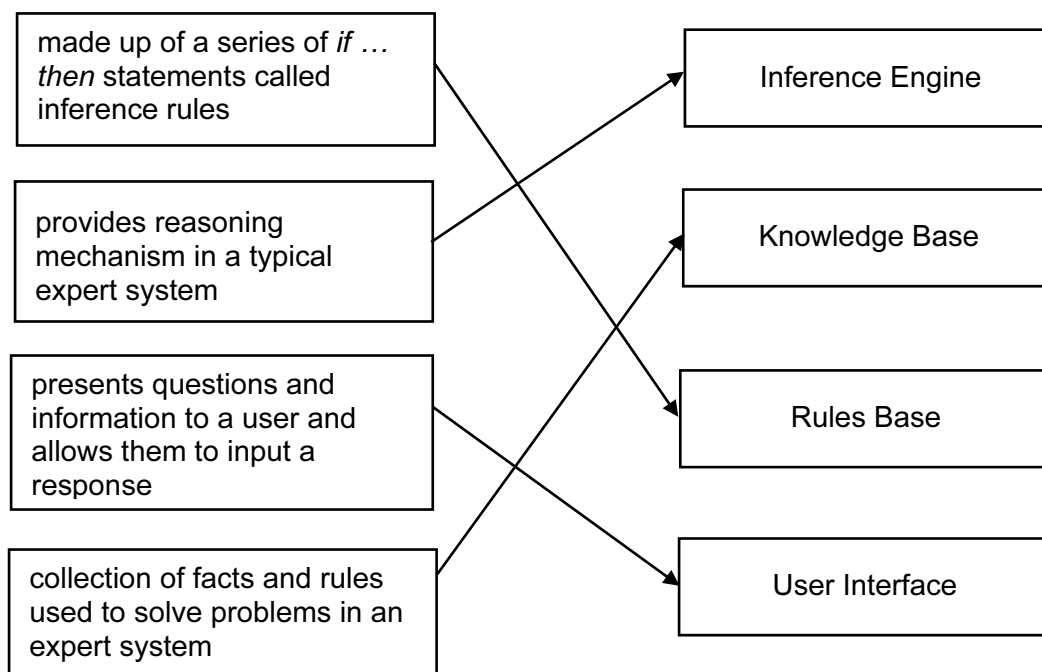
made up of a series of *if … then* statements called inference rules

provides reasoning mechanism in a typical expert system

presents questions and information to a user and allows them to input a response

collection of facts and rules used to solve problems in an expert system

Inference Engine

Knowledge Base

Rules Base

User Interface